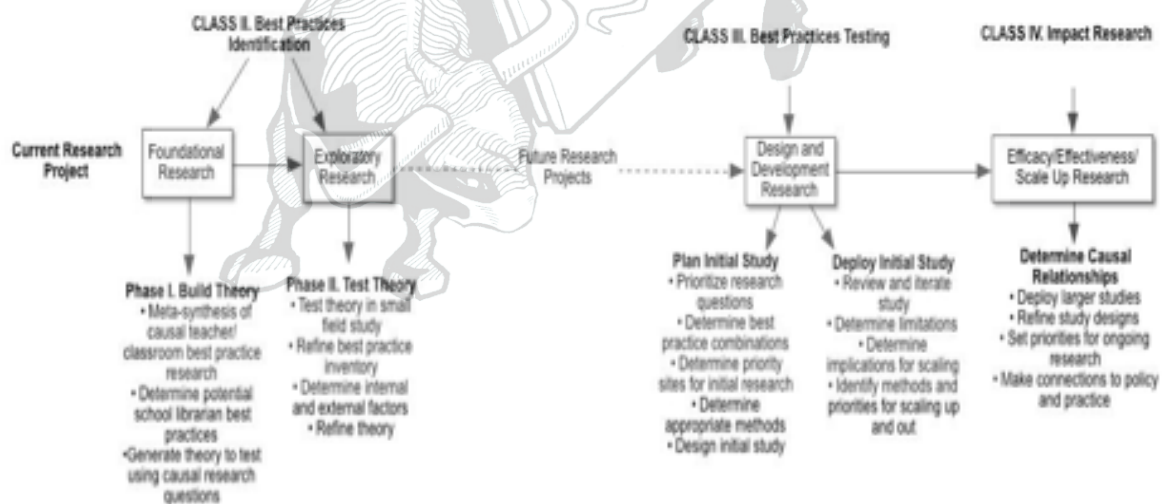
CLASS II. Best Practices Identification

CLASS III. Best Practices Testing

CLASS IV. Impact Research

Current Research Project

Foundational Research

Exploratory Research

Future Research Projects

Design and Development Research

Efficacy/Effectiveness/ Scale Up Research

Phase I. Build Theory
• Meta-synthesis of causal teacher/ classroom best practice research
• Determine potential school librarian best practices
•Generate theory to test using causal research questions

Phase II. Test Theory
• Test theory in small field study
• Refine best practice inventory
• Determine internal and external factors
• Refine theory

Plan Initial Study
• Prioritize research questions
• Determine best practice combinations
• Determine priority sites for initial research
• Determine appropriate methods
• Design initial study

Deploy Initial Study
• Review and iterate study
• Determine limitations
• Determine implications for scaling
• Identify methods and priorities for scaling up and out

Determine Causal Relationships
• Deploy larger studies
• Refine study designs
• Set priorities for ongoing research
• Make connections to policy and practice